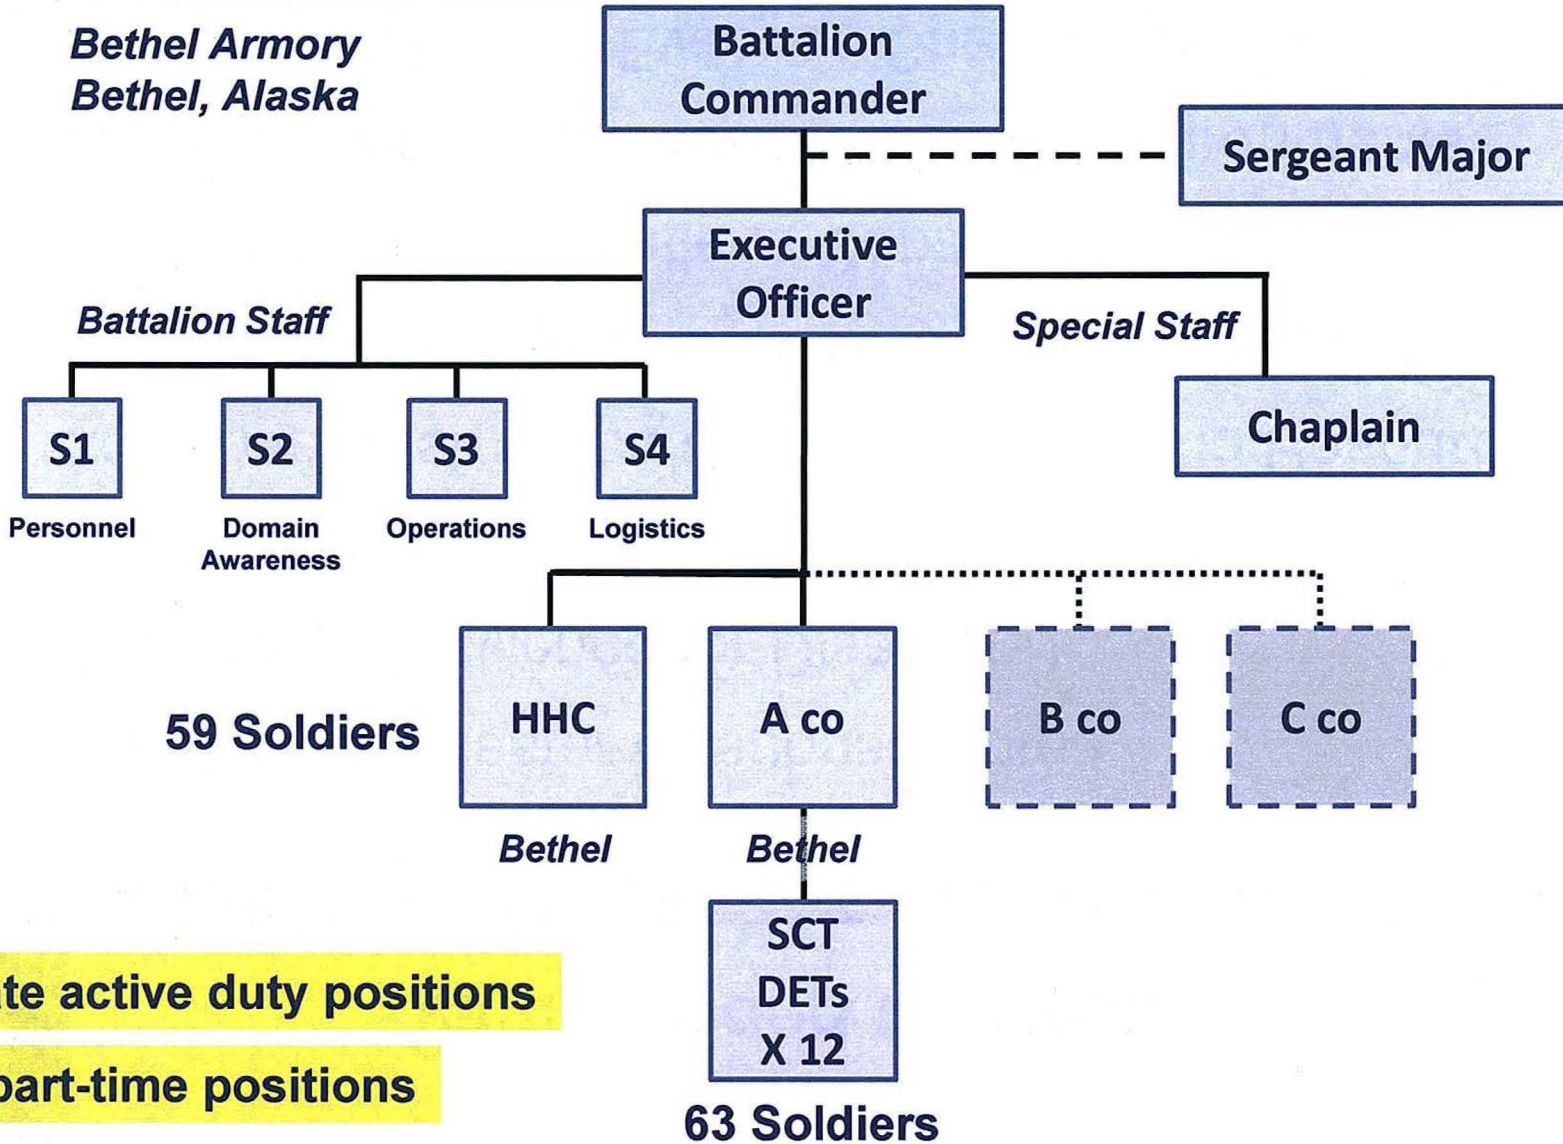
Bethel Armory
Bethel, Alaska

Battalion Commander

Sergeant Major

Executive Officer

Battalion Staff

Special Staff

S1
Personnel

S2
Domain Awareness

S3
Operations

S4
Logistics

Chaplain

59 Soldiers

HHC
Bethel

A co
Bethel

B co

C co

SCT DETs X 12

63 Soldiers

te active duty positions

part-time positions